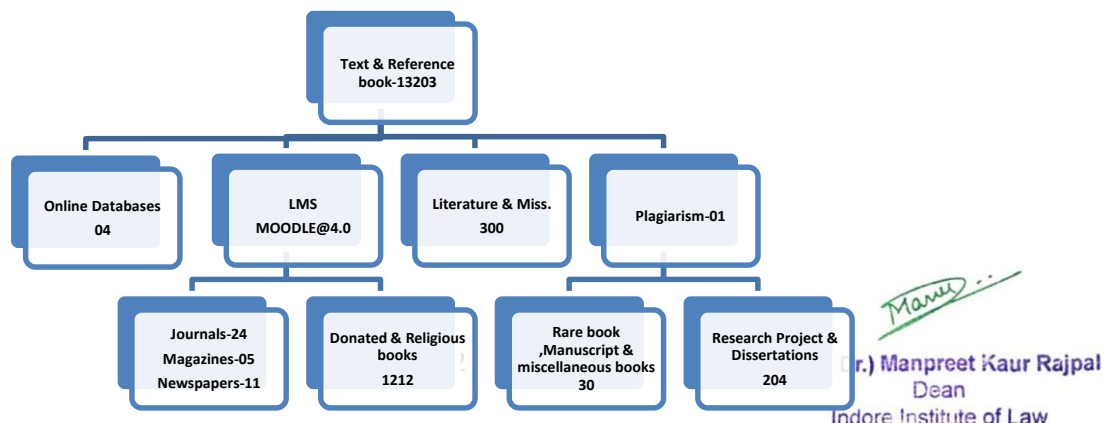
Text & Reference book-13203

Online Databases 04

LMS MOODLE@4.0

Literature & Miss. 300

Plagiarism-01

Journals-24
Magazines-05
Newspapers-11

Donated & Religious books
1212

Rare book ,Manuscript & miscellaneous books
30

Research Project & Dissertations
204

Manu

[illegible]r.) Manpreet Kaur Rajpal
Dean
Indore Institute of Law